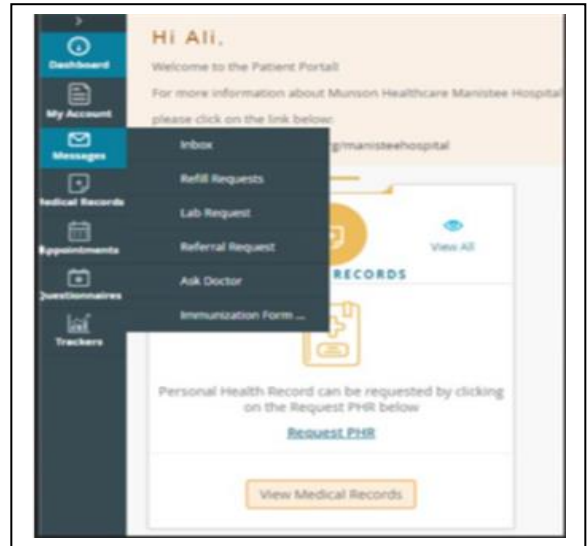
Dashboard

My Account

Messages

Medical Records

Appointments

Questionnaires

Trackers

Hi Ali,

Welcome to the Patient Portal!

For more information about Munson Healthcare Manistee Hospital

please click on the link below:

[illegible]g/manisteehospital

Inbox

Refill Requests

Lab Request

Referral Request

Ask Doctor

Immunization Form ...

View All

RECORDS

Personal Health Record can be requested by clicking on the Request PHR below

Request PHR

View Medical Records